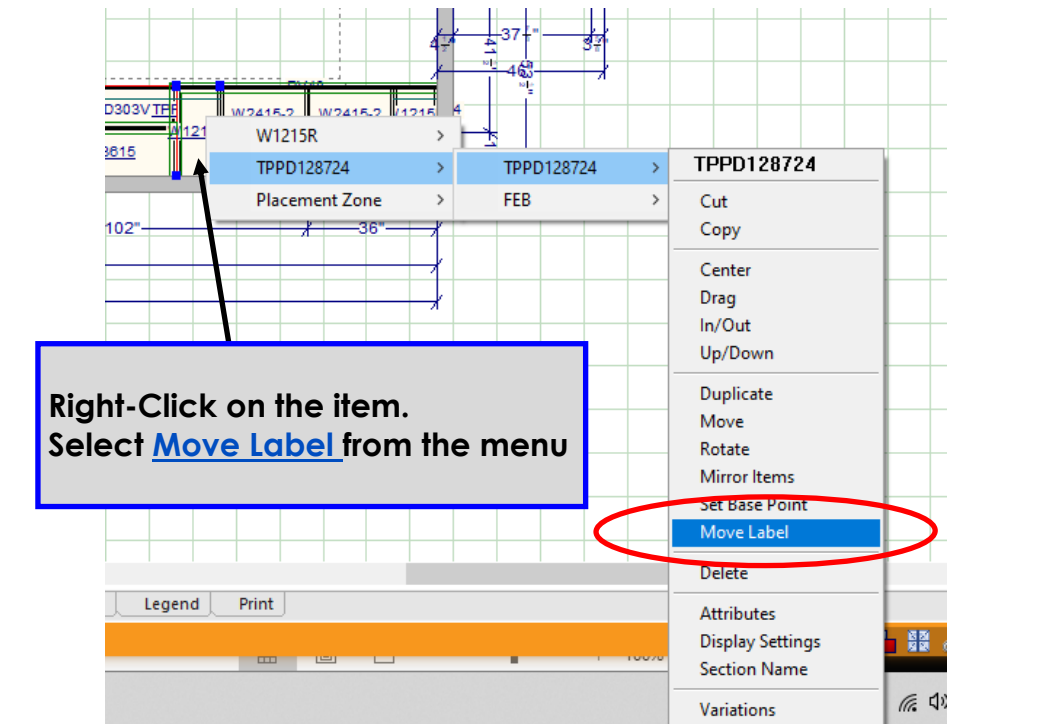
37"
41"
46"
D303V TPP
W2415-2
W2415-2
W1215
W121
3615
102"
36"

W1215R
TPPD128724
Placement Zone

TPPD128724
FEB

TPPD128724
Cut
Copy
Center
Drag
In/Out
Up/Down
Duplicate
Move
Rotate
Mirror Items
Set Base Point
Move Label
Delete
Attributes
Display Settings
Section Name
Variations

Right-Click on the item.
Select Move Label from the menu

Legend
Print